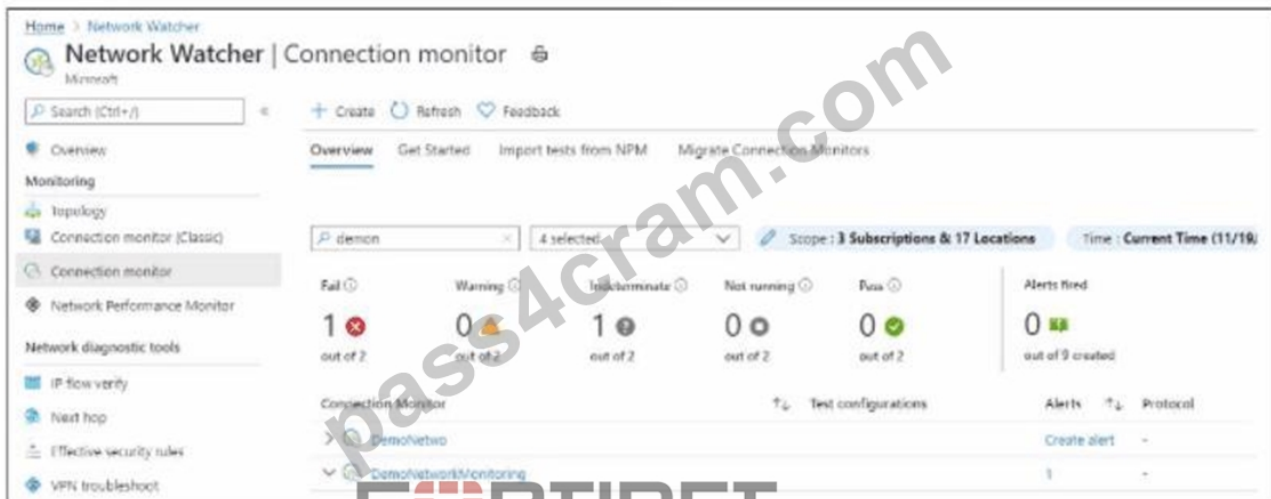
Home > Network Watcher

Network Watcher | Connection monitor

Microsoft

Search (Ctrl+/)

Overview

Monitoring

Topology

Connection monitor (Classic)

Connection monitor

Network Performance Monitor

Network diagnostic tools

IP flow verify

Next hop

Effective security rules

VPN troubleshoot

+ Create Refresh Feedback

Overview Get Started Import tests from NPM Migrate Connection Monitors

demon

4 selected

Scope : 3 Subscriptions & 17 Locations

Time : Current Time (11/19/

Fail 1 out of 2

Warning 0 out of 2

Indeterminate 1 out of 2

Not running 0 out of 2

Pass 0 out of 2

Alerts fired 0 out of 9 created

| Connection Monitor | Test configurations | Alerts | Protocol |
|---|---|---|---|
| DemoNetwo | | Create alert | - |
| DemoNetworkMonitoring | | 1 | - |

pass4cram.com

FORTINET